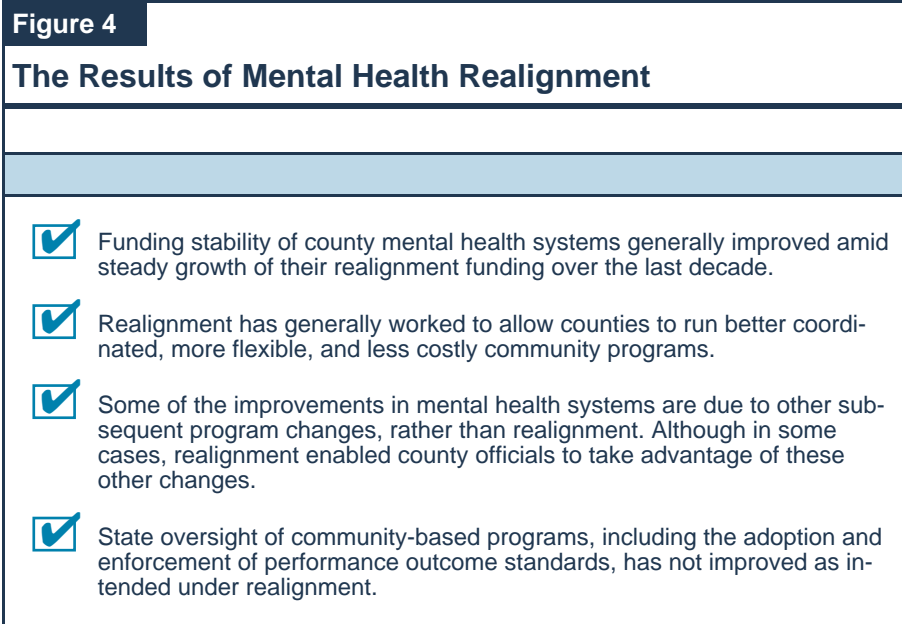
Figure 4

The Results of Mental Health Realignment

Funding stability of county mental health systems generally improved amid steady growth of their realignment funding over the last decade.

Realignment has generally worked to allow counties to run better coordinated, more flexible, and less costly community programs.

Some of the improvements in mental health systems are due to other subsequent program changes, rather than realignment. Although in some cases, realignment enabled county officials to take advantage of these other changes.

State oversight of community-based programs, including the adoption and enforcement of performance outcome standards, has not improved as intended under realignment.